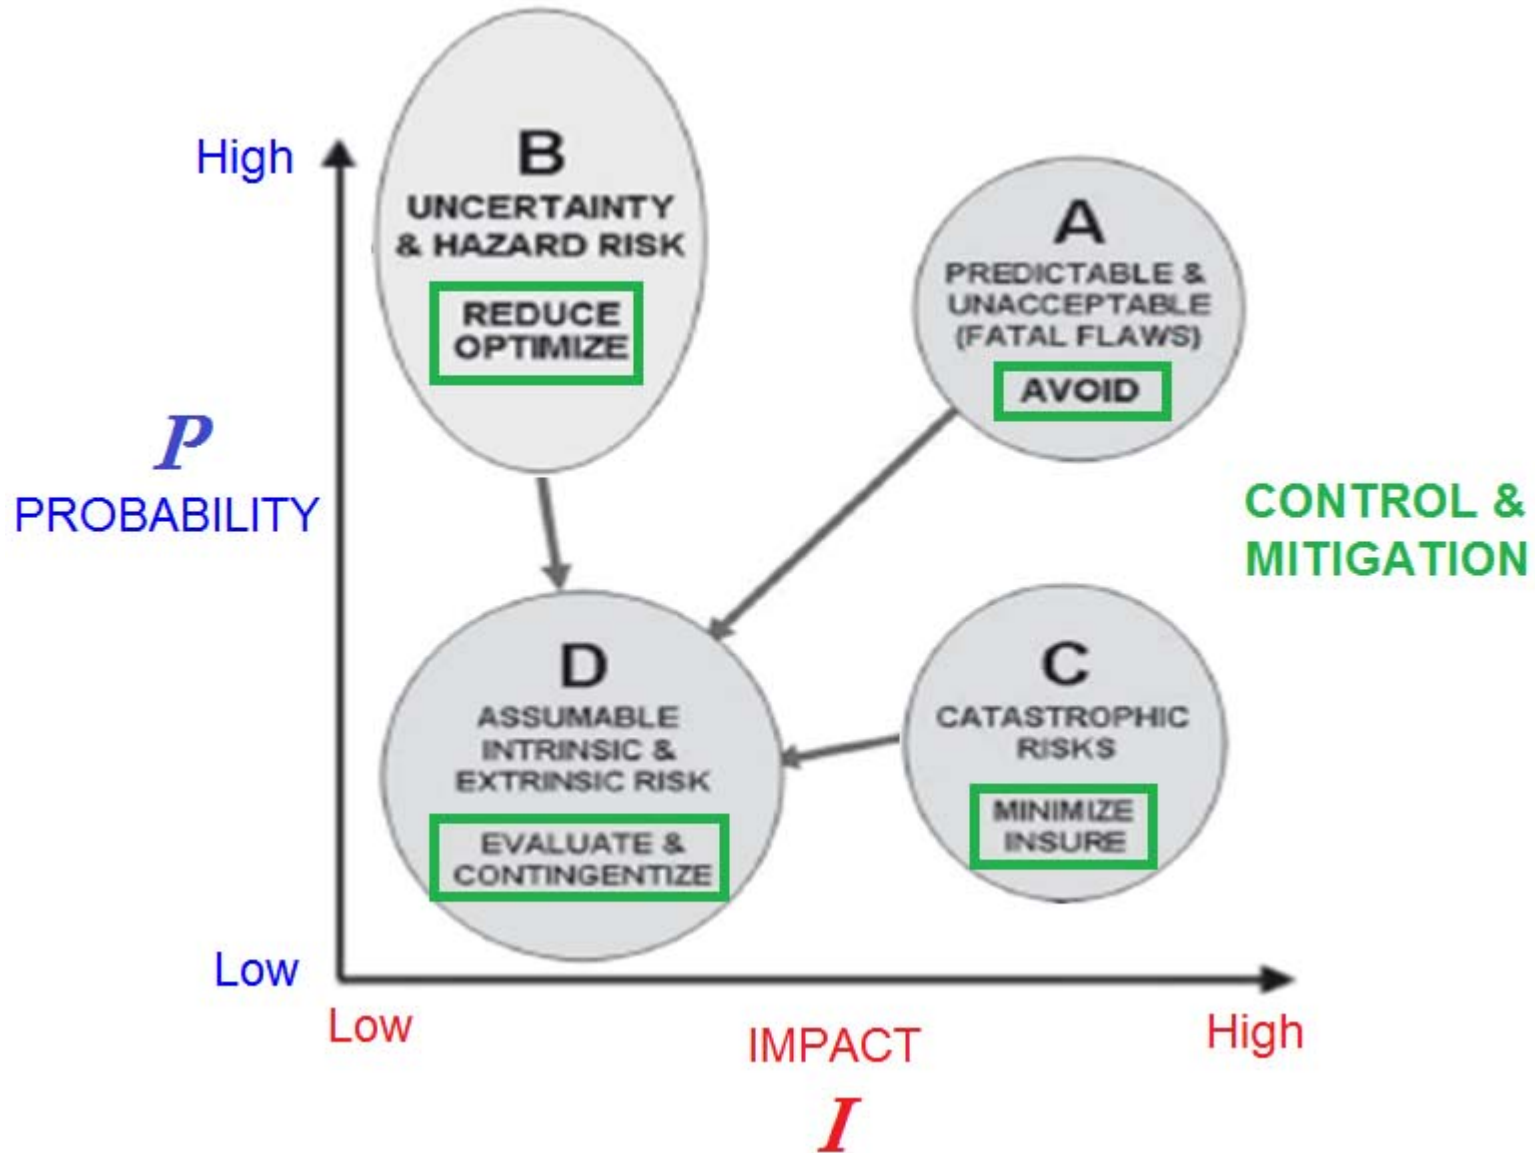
High

B
UNCERTAINTY & HAZARD RISK
REDUCE OPTIMIZE

A
PREDICTABLE & UNACCEPTABLE (FATAL FLAWS)
AVOID

$P$
PROBABILITY

CONTROL & MITIGATION

D
ASSUMABLE INTRINSIC & EXTRINSIC RISK
EVALUATE & CONTINGENTIZE

C
CATASTROPHIC RISKS
MINIMIZE INSURE

Low

Low
IMPACT
High
$I$